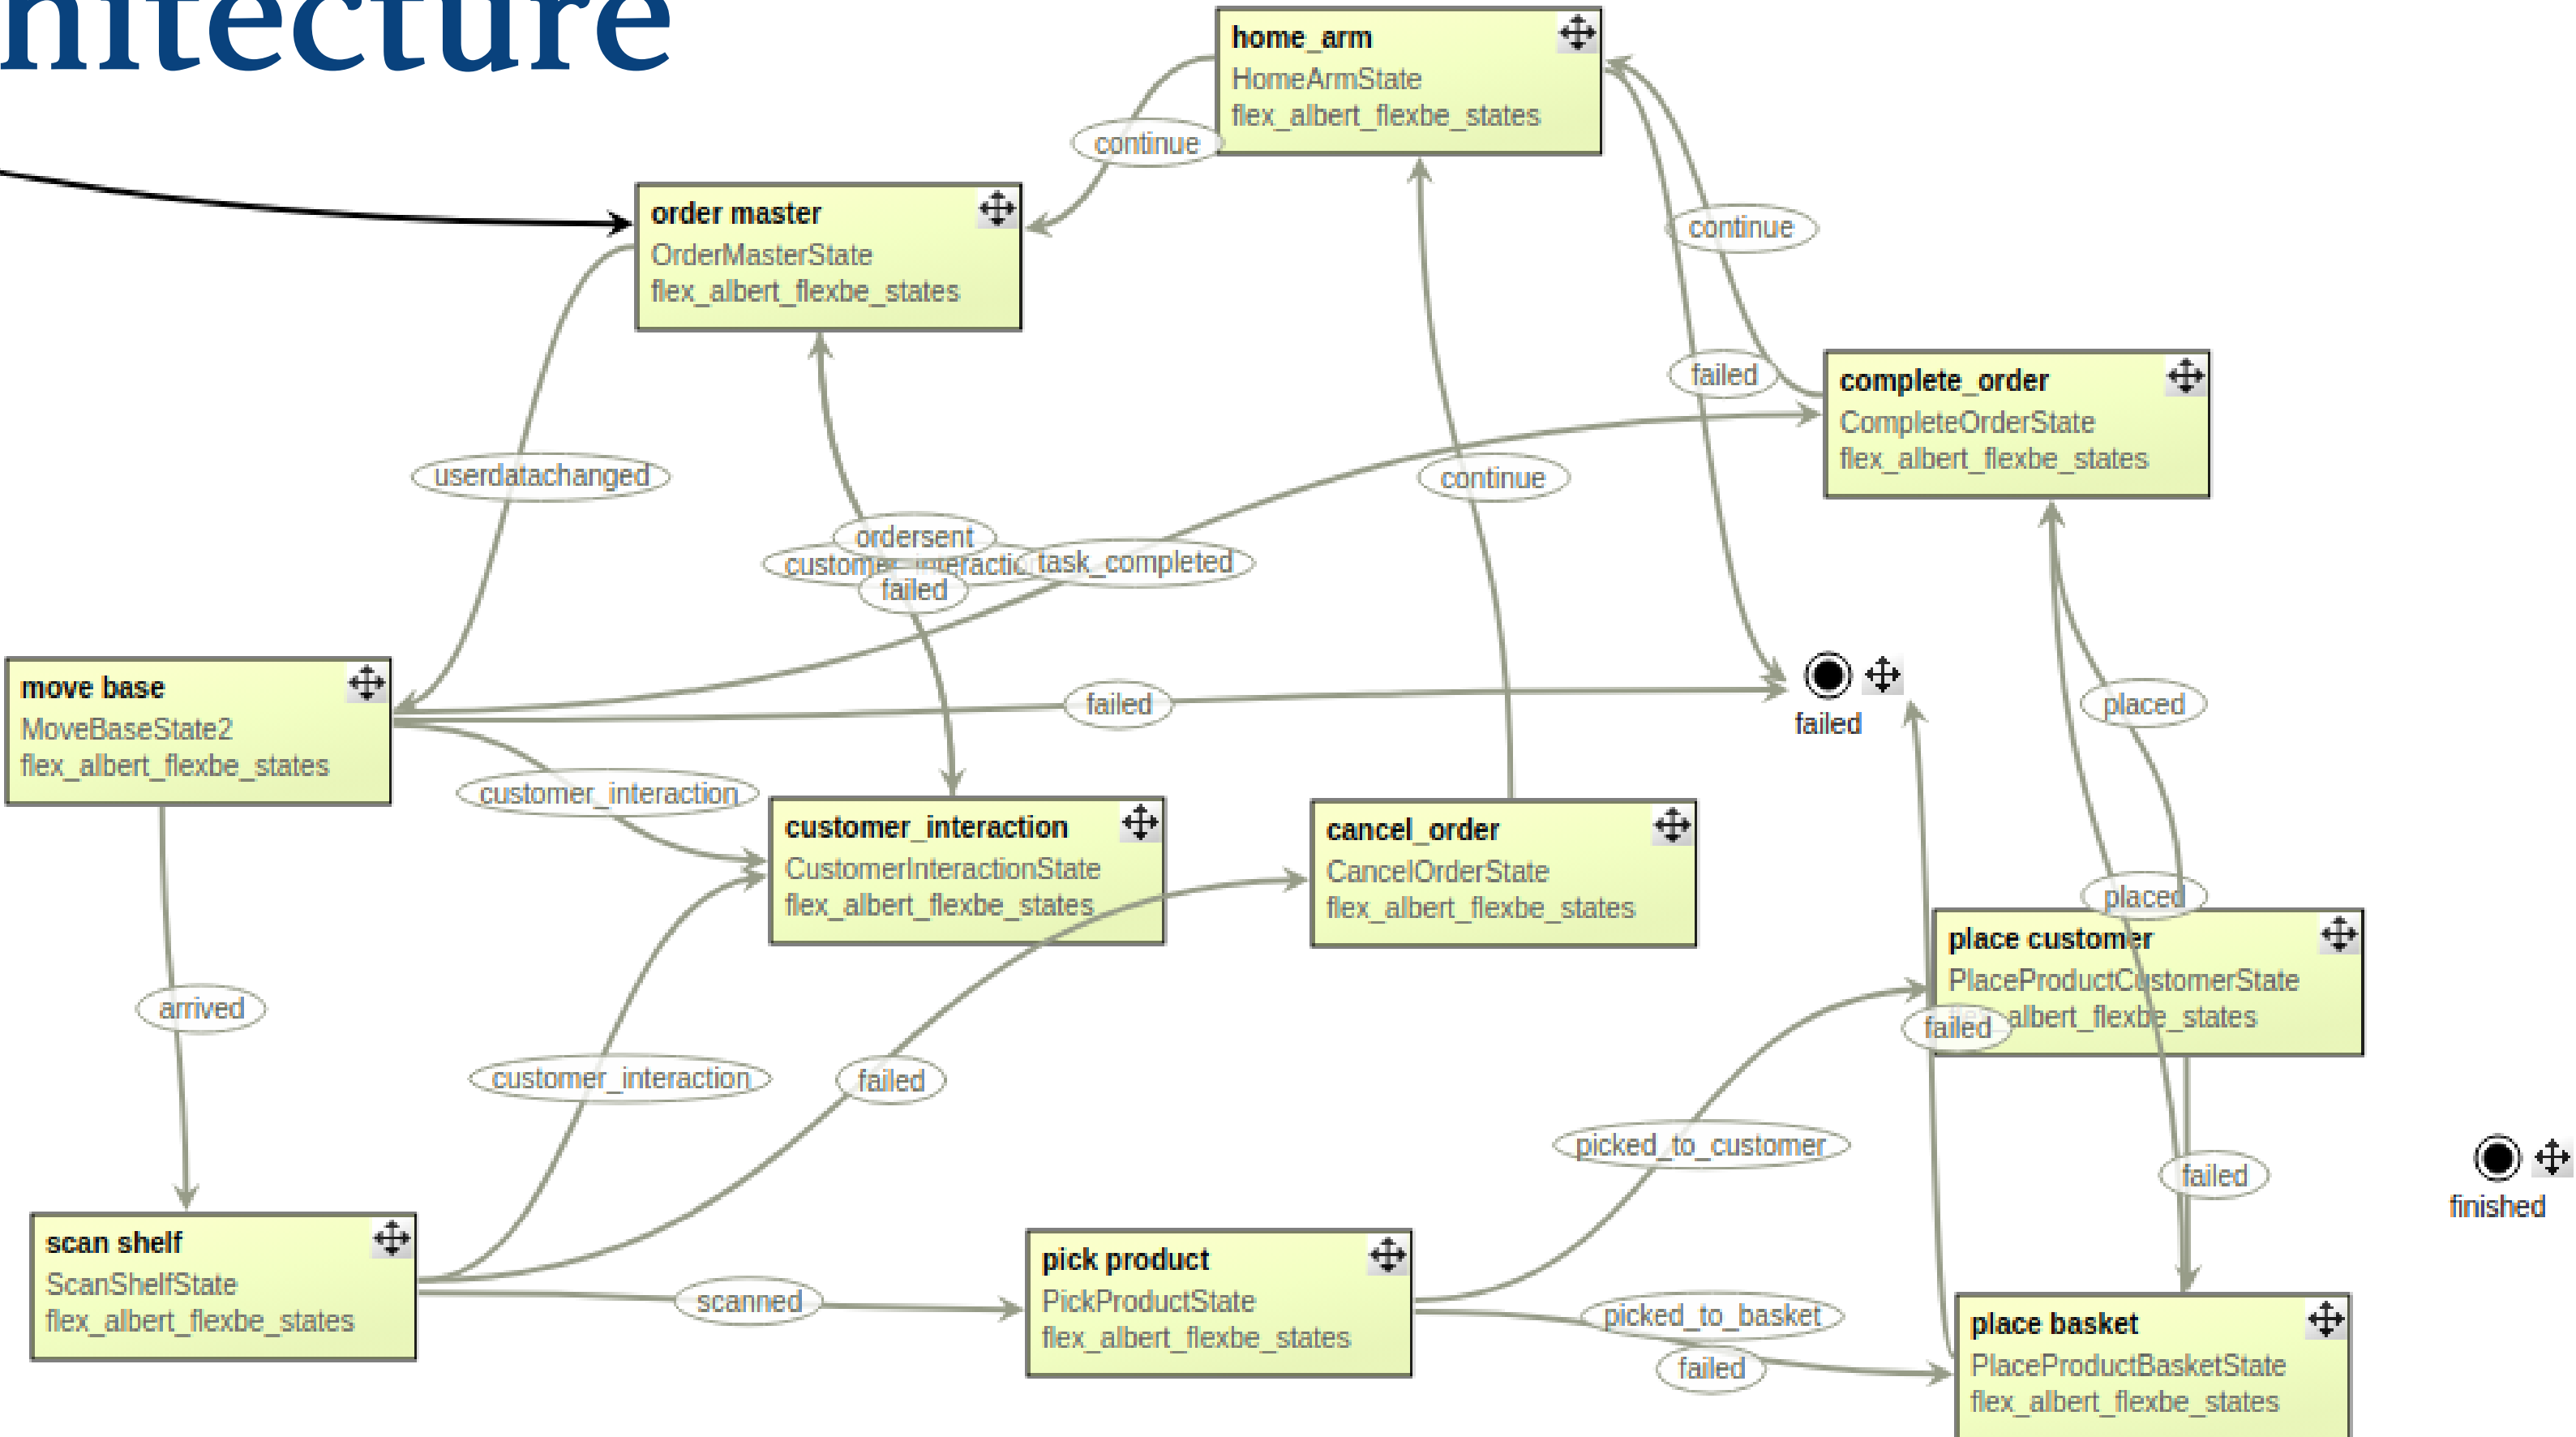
hitecture

home_arm
HomeArmState
flex_albert_flexbe_states

continue

order master
OrderMasterState
flex_albert_flexbe_states

continue

failed

complete_order
CompleteOrderState
flex_albert_flexbe_states

userdatachanged

continue

ordersent

custome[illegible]eractic

task_completed

failed

move base
MoveBaseState2
flex_albert_flexbe_states

failed

failed

placed

customer_interaction

customer_interaction
CustomerInteractionState
flex_albert_flexbe_states

cancel_order
CancelOrderState
flex_albert_flexbe_states

placed

place customer
PlaceProductCustomerState
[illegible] albert_flexbe_states

failed

arrived

customer_interaction

failed

picked_to_customer

failed

finished

scan shelf
ScanShelfState
flex_albert_flexbe_states

scanned

pick product
PickProductState
flex_albert_flexbe_states

picked_to_basket

failed

place basket
PlaceProductBasketState
flex_albert_flexbe_states